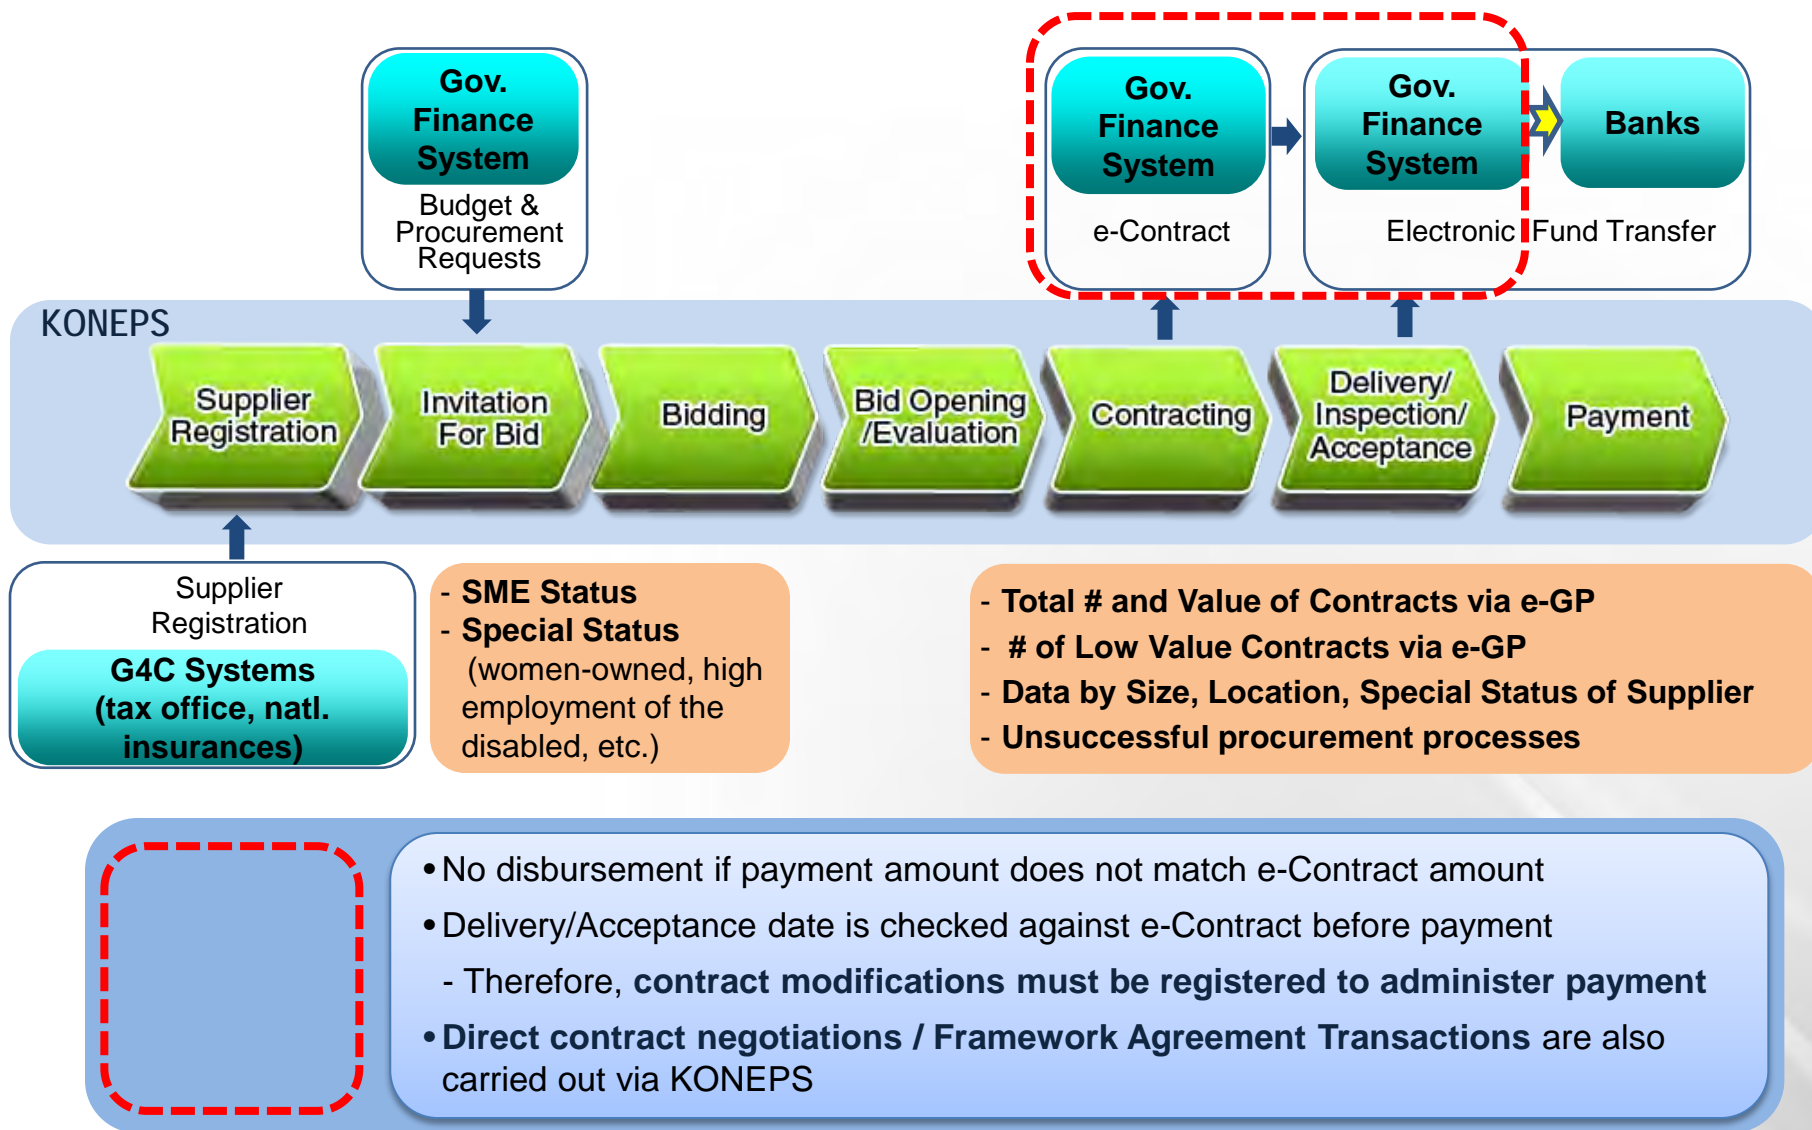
Gov. Finance System

Budget & Procurement Requests

Gov. Finance System

e-Contract

Gov. Finance System

Banks

Electronic Fund Transfer

KONEPS

Supplier Registration

Invitation For Bid

Bidding

Bid Opening /Evaluation

Contracting

Delivery/ Inspection/ Acceptance

Payment

Supplier Registration

G4C Systems (tax office, natl. insurances)

- SME Status
- Special Status (women-owned, high employment of the disabled, etc.)

- Total # and Value of Contracts via e-GP
- # of Low Value Contracts via e-GP
- Data by Size, Location, Special Status of Supplier
- Unsuccessful procurement processes

• No disbursement if payment amount does not match e-Contract amount
• Delivery/Acceptance date is checked against e-Contract before payment
- Therefore, contract modifications must be registered to administer payment
• Direct contract negotiations / Framework Agreement Transactions are also carried out via KONEPS